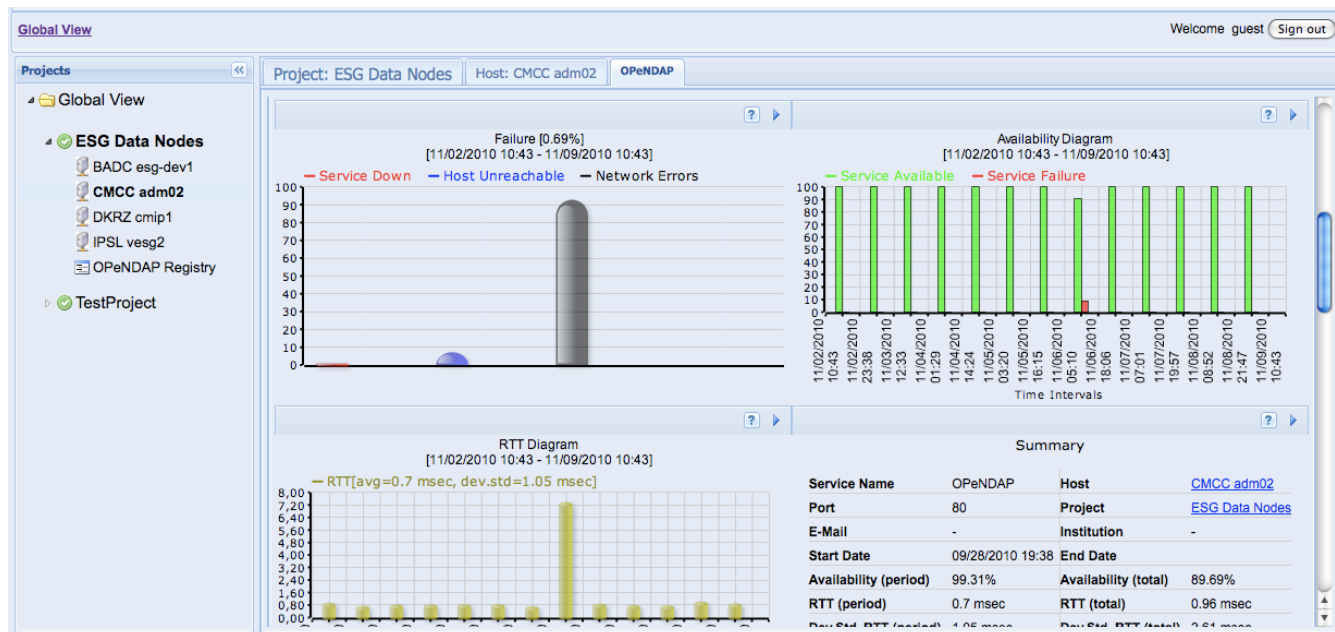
Global View

Welcome guest Sign out

Projects

Global View
ESG Data Nodes
BADC esg-dev1
CMCC adm02
DKRZ cmip1
IPSL vesg2
OPeNDAP Registry
TestProject

Project: ESG Data Nodes | Host: CMCC adm02 | OPeNDAP

?

Failure [0.69%]
[11/02/2010 10:43 - 11/09/2010 10:43]

— Service Down — Host Unreachable — Network Errors

100
90
80
70
60
50
40
30
20
10
0

?

Availability Diagram
[11/02/2010 10:43 - 11/09/2010 10:43]

— Service Available — Service Failure

100
90
80
70
60
50
40
30
20
10
0

11/02/2010 10:43
11/02/2010 23:38
11/03/2010 12:33
11/04/2010 01:29
11/04/2010 14:24
11/05/2010 03:20
11/05/2010 16:15
11/06/2010 05:10
11/06/2010 18:06
11/07/2010 07:01
11/07/2010 19:57
11/08/2010 08:52
11/08/2010 21:47
11/09/2010 10:43

Time Intervals

?

RTT Diagram
[11/02/2010 10:43 - 11/09/2010 10:43]

— RTT[avg=0.7 msec, dev.std=1.05 msec]

8,00
7,20
6,40
5,60
4,80
4,00
3,20
2,40
1,60
0,80
0,00

?

Summary

| Service Name | OPeNDAP | Host | CMCC adm02 |
|---|---|---|---|
| Port | 80 | Project | ESG Data Nodes |
| E-Mail | - | Institution | - |
| Start Date | 09/28/2010 19:38 | End Date | |
| Availability (period) | 99.31% | Availability (total) | 89.69% |
| RTT (period) | 0.7 msec | RTT (total) | 0.96 msec |
| Dev.Std. RTT (period) | 1.05 msec | Dev.Std. RTT (total) | 2.61 msec |